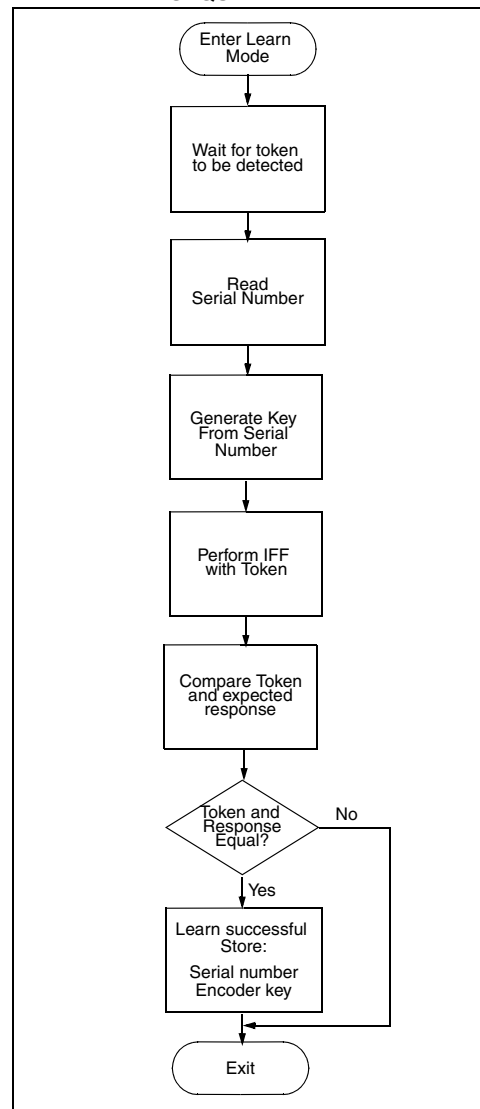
Enter Learn Mode

Wait for token to be detected

Read Serial Number

Generate Key From Serial Number

Perform IFF with Token

Compare Token and expected response

Token and Response Equal?

No

Yes

Learn successful Store:
Serial number
Encoder key

Exit